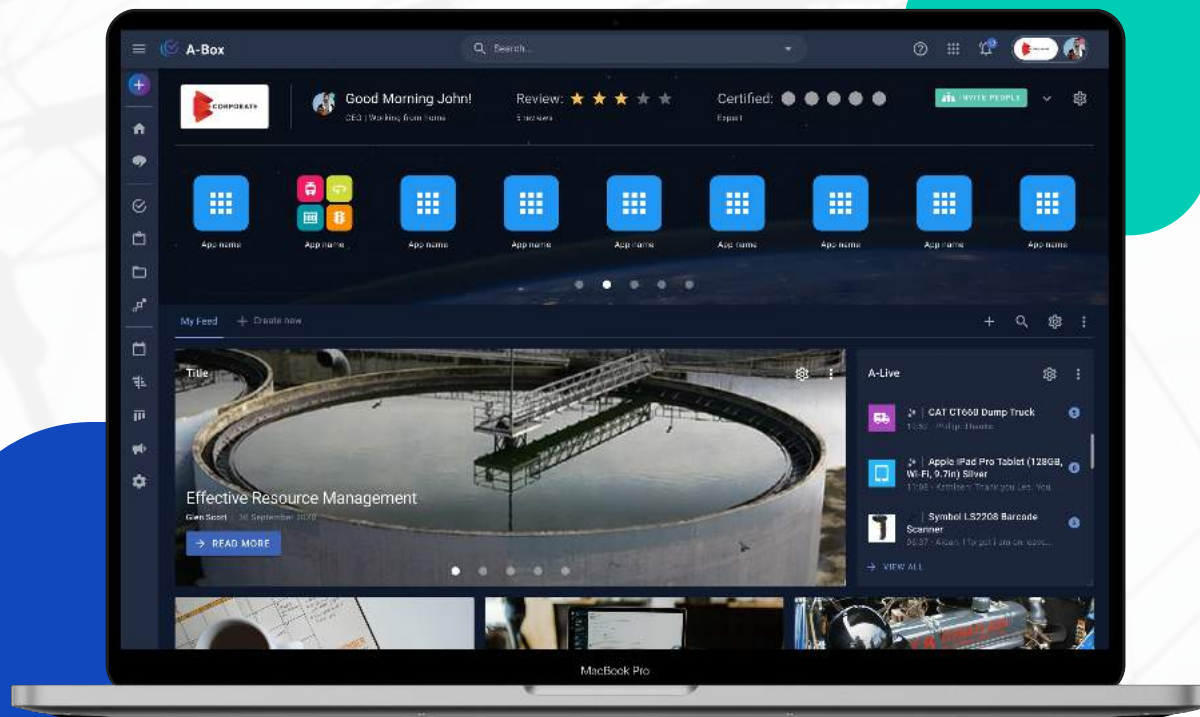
A-Box

Search...

CORPORATE

Good Morning John!

CEO | Working from home

Review:

Engineer

Certified:

Expert

INVITE PEOPLE

App name

App name

App name

App name

App name

App name

App name

App name

App name

My Feed

Create new

Title

Effective Resource Management

Glen Scott | 30 September 2020

READ MORE

A-Live

CAT CT660 Dump Truck

10:52 · Phillip: Thanks

Apple iPad Pro Tablet (128GB, Wi-Fi, 9.7in) Silver

11:08 · Kathleen: Thank you Leo. You...

Symbol LS2208 Barcode Scanner

09:37 · Alcan: I forgot I am on vaca...

VIEW ALL

MacBook Pro